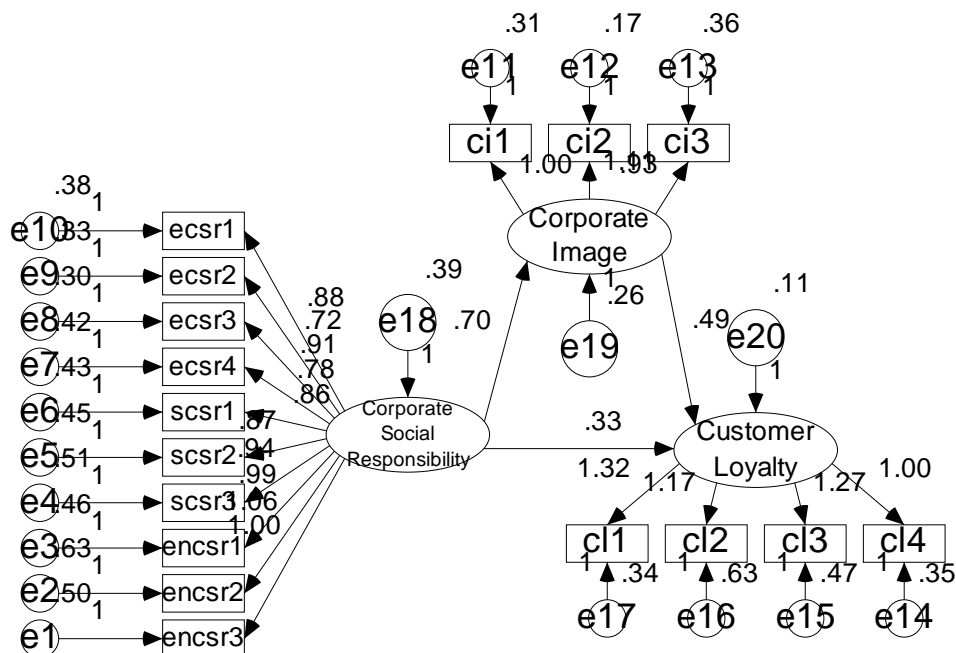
.31 .17 .36

e11 e12 e13

1 1 1

ci1 ci2 ci3

1.00 1.93 1.11

Corporate Image

.39

1

.26

e19

.11

.49 e20

1

.38 1

e10 .33 1 ecsr1

e9 .30 1 ecsr2

e8 .42 1 ecsr3

e7 .43 1 ecsr4

e6 .45 1 scsr1

e5 .51 1 scsr2

e4 .46 1 scsr3

e3 .63 1 encsr1

e2 .50 1 encsr2

e1 encsr3

.88 .72 .91 .78 .86 .87 .94 .99 1.06 1.00

e18 .70

1

Corporate Social Responsibility

.33

Customer Loyalty

1.32 1.17 1.27 1.00

cl1 cl2 cl3 cl4

1 .34 1 .63 1 .47 1 .35

e17 e16 e15 e14